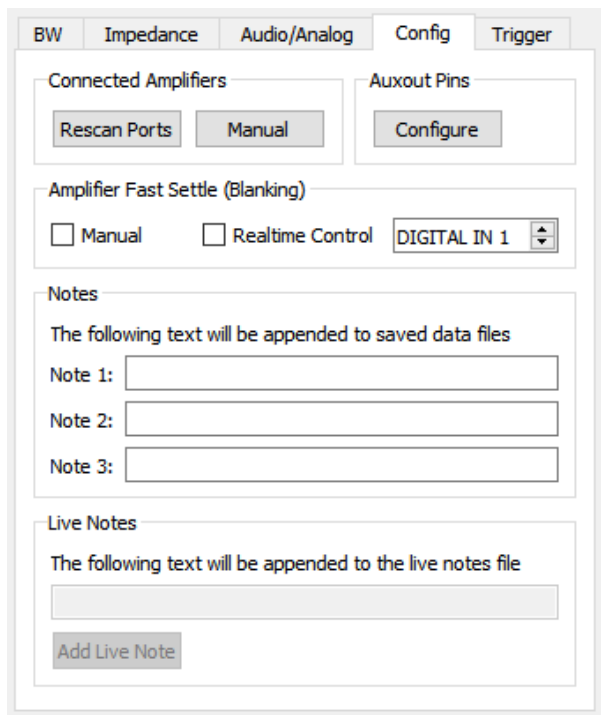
BW Impedance Audio/Analog Config Trigger

Connected Amplifiers
Rescan Ports Manual

Auxout Pins
Configure

Amplifier Fast Settle (Blanking)
Manual Realtime Control DIGITAL IN 1

Notes
The following text will be appended to saved data files
Note 1:
Note 2:
Note 3:

Live Notes
The following text will be appended to the live notes file
Add Live Note